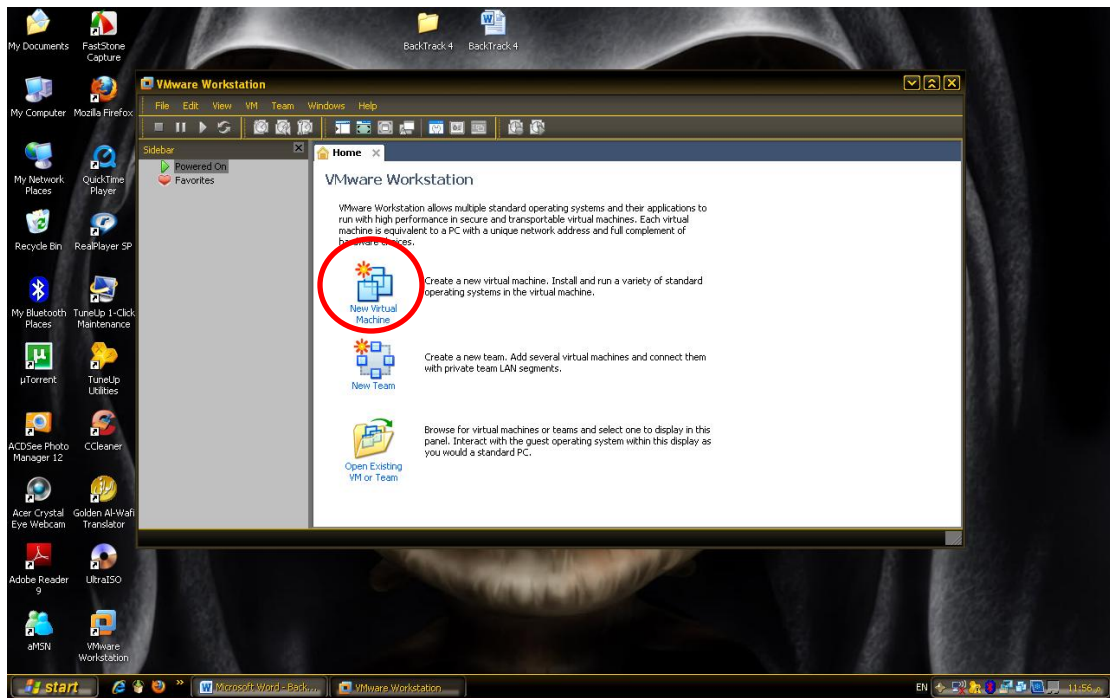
My Documents
FastStone Capture
BackTrack 4
BackTrack 4
My Computer
Mozilla Firefox
My Network Places
QuickTime Player
Recycle Bin
RealPlayer SP
My Bluetooth Places
TuneUp 1-Click Maintenance
µTorrent
TuneUp Utilities
ACDSee Photo Manager 12
CCleaner
Acer Crystal Eye Webcam
Golden Al-Wafi Translator
Adobe Reader 9
UltraISO
aMSN
VMware Workstation

VMware Workstation
File Edit View VM Team Windows Help
Sidebar
Powered On
Favorites
Home

VMware Workstation

VMware Workstation allows multiple standard operating systems and their applications to run with high performance in secure and transportable virtual machines. Each virtual machine is equivalent to a PC with a unique network address and full complement of hardware choices.

New Virtual Machine
Create a new virtual machine. Install and run a variety of standard operating systems in the virtual machine.

New Team
Create a new team. Add several virtual machines and connect them with private team LAN segments.

Open Existing VM or Team
Browse for virtual machines or teams and select one to display in this panel. Interact with the guest operating system within this display as you would a standard PC.

start
Microsoft Word - Back...
VMware Workstation
EN
11:56